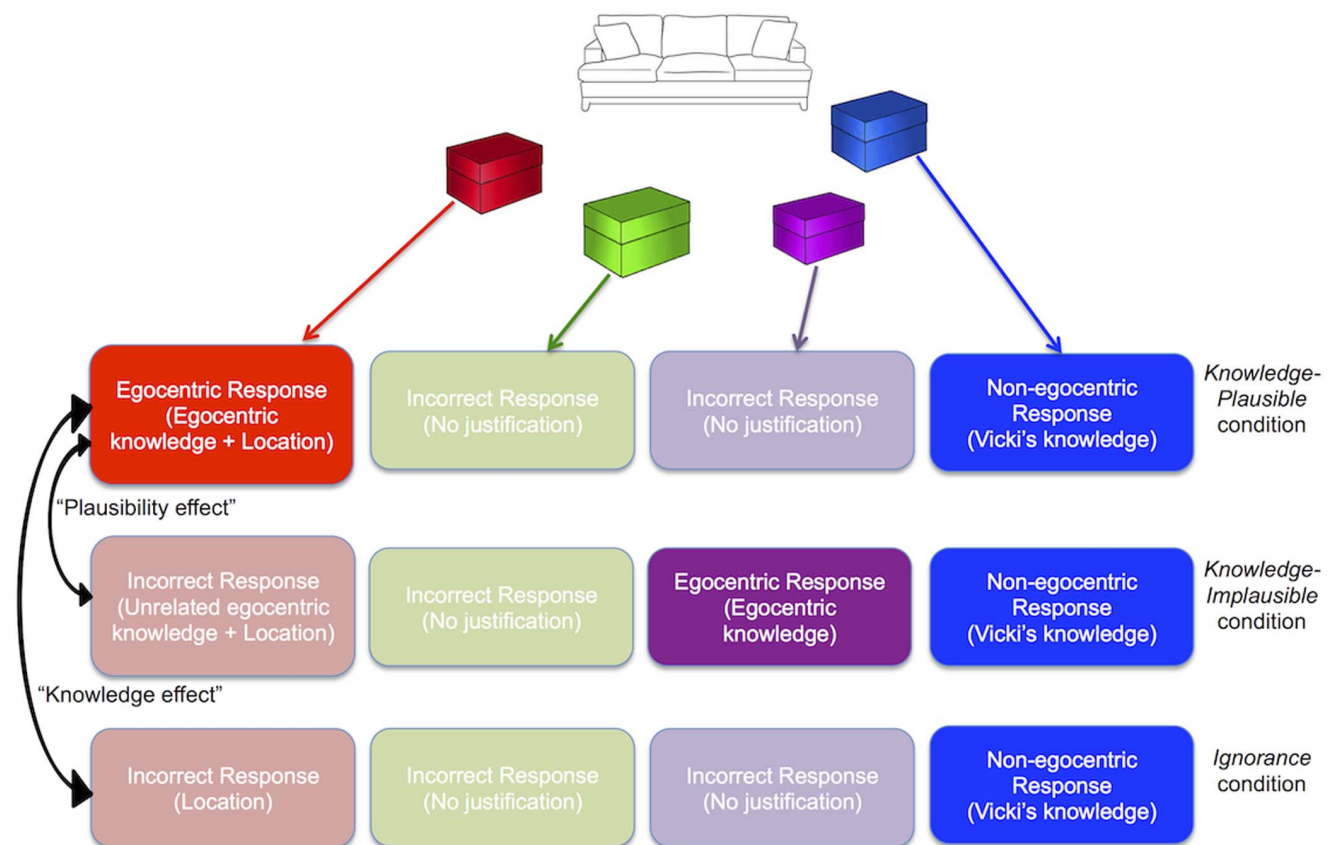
| | | | | |
|---|---|---|---|---|
| Egocentric Response (Egocentric knowledge + Location) | Incorrect Response (No justification) | Incorrect Response (No justification) | Non-egocentric Response (Vicki's knowledge) | *Knowledge-Plausible* condition |
| Incorrect Response (Unrelated egocentric knowledge + Location) | Incorrect Response (No justification) | Egocentric Response (Egocentric knowledge) | Non-egocentric Response (Vicki's knowledge) | *Knowledge-Implausible* condition |
| Incorrect Response (Location) | Incorrect Response (No justification) | Incorrect Response (No justification) | Non-egocentric Response (Vicki's knowledge) | *Ignorance* condition |

"Plausibility effect"

"Knowledge effect"